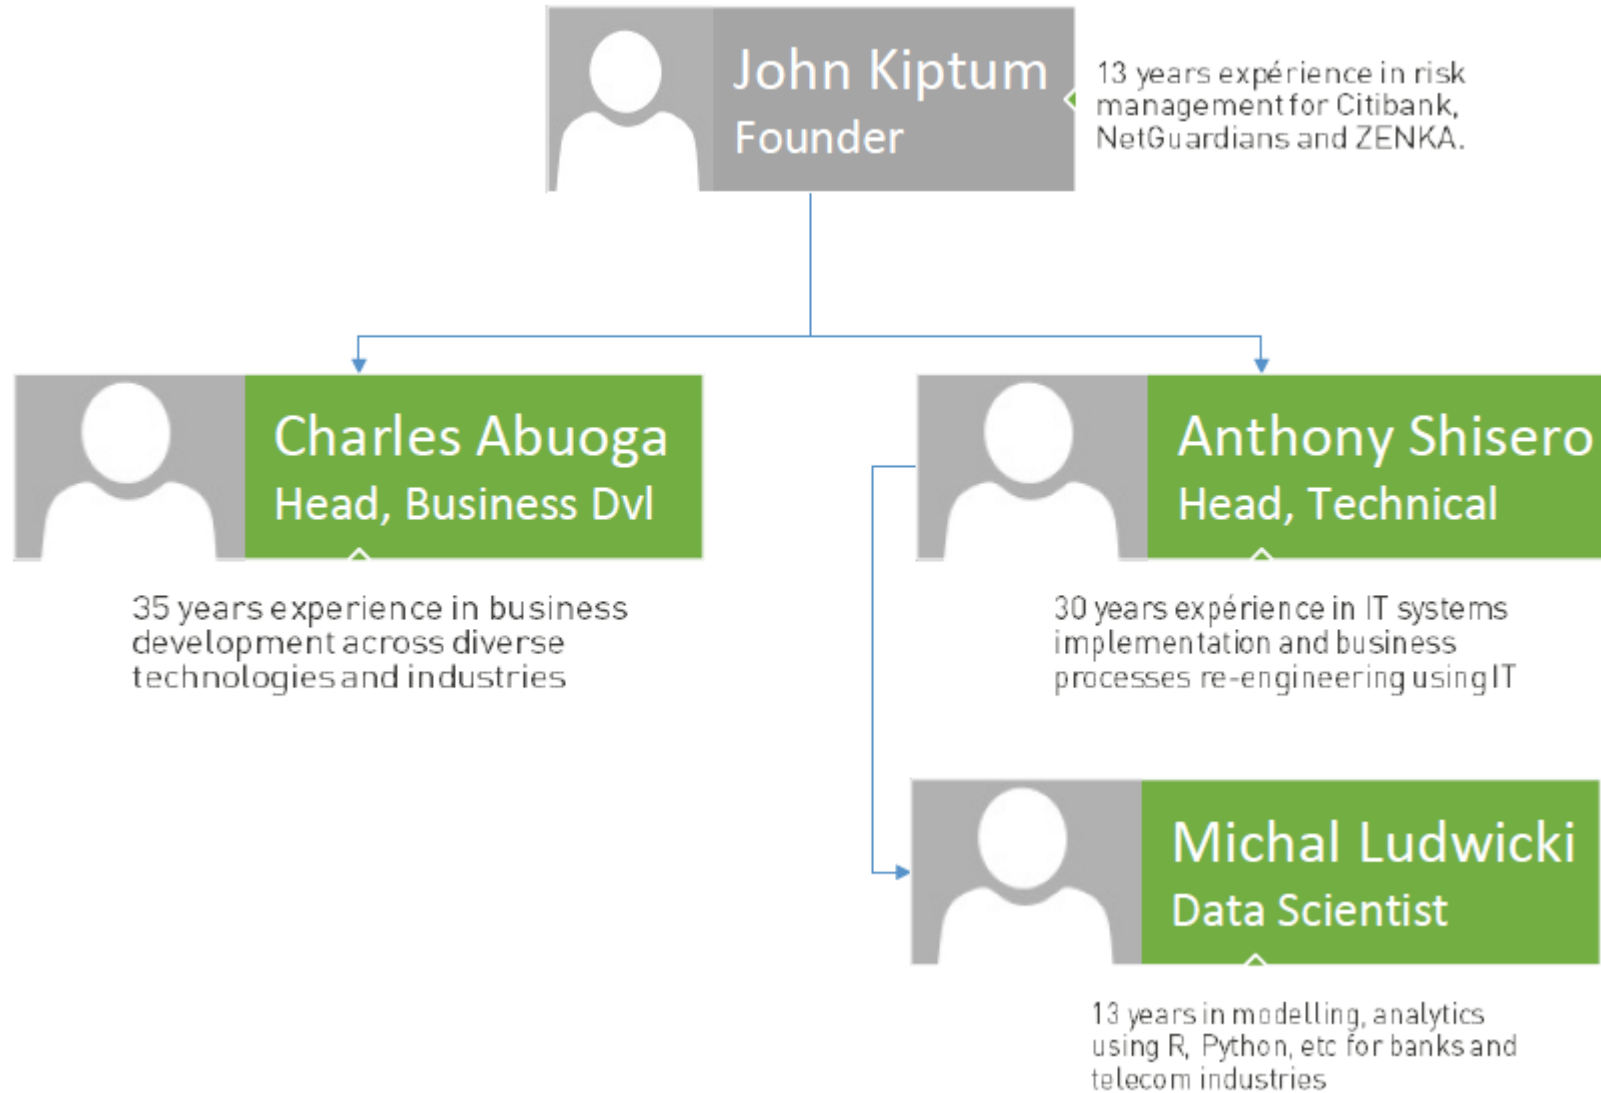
John Kiptum
Founder

13 years expérience in risk management for Citibank, NetGuardians and ZENKA.

Charles Abuoga
Head, Business Dvl

35 years experience in business development across diverse technologies and industries

Anthony Shisero
Head, Technical

30 years expérience in IT systems implementation and business processes re-engineering using IT

Michal Ludwicki
Data Scientist

13 years in modelling, analytics using R, Python, etc for banks and telecom industries